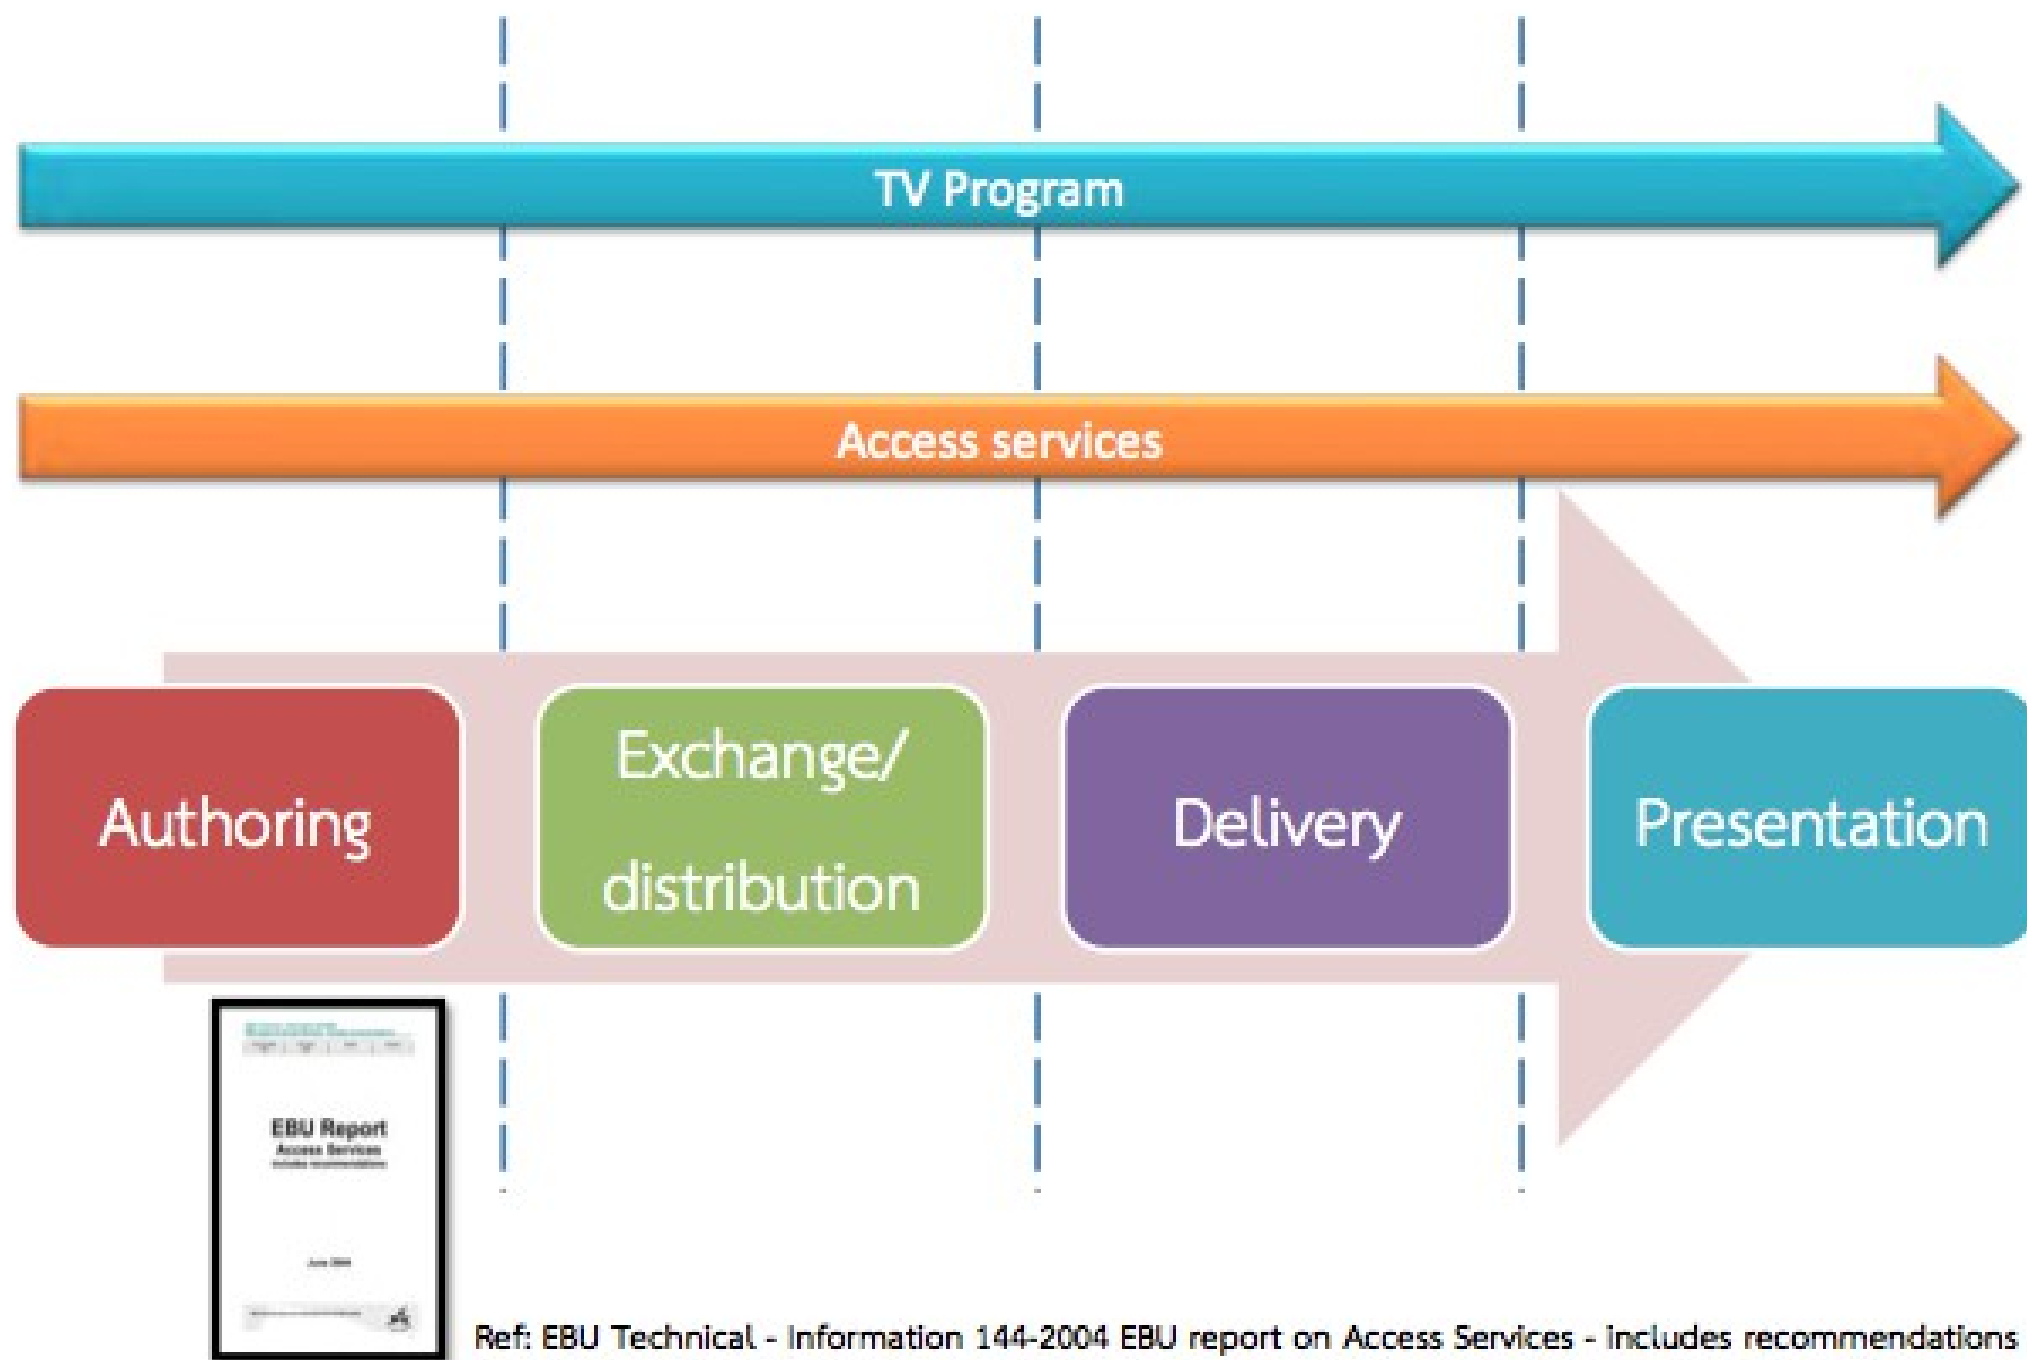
TV Program

Access services

Authoring

Exchange/ distribution

Delivery

Presentation

EBU Report
Access Services
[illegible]

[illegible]

Ref: EBU Technical - Information 144-2004 EBU report on Access Services - includes recommendations